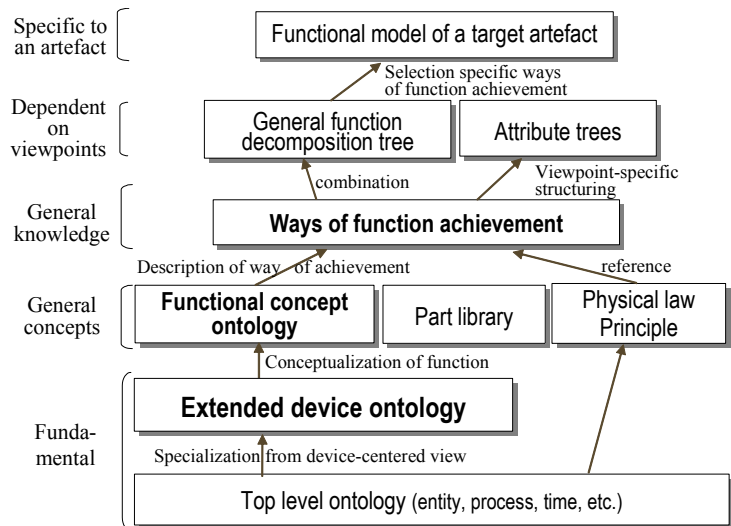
Specific to an artefact

Functional model of a target artefact

Selection specific ways of function achievement

Dependent on viewpoints

General function decomposition tree

Attribute trees

combination

Viewpoint-specific structuring

General knowledge

Ways of function achievement

Description of way of achievement

reference

General concepts

Functional concept ontology

Part library

Physical law Principle

Conceptualization of function

Extended device ontology

Fundamental

Specialization from device-centered view

Top level ontology (entity, process, time, etc.)